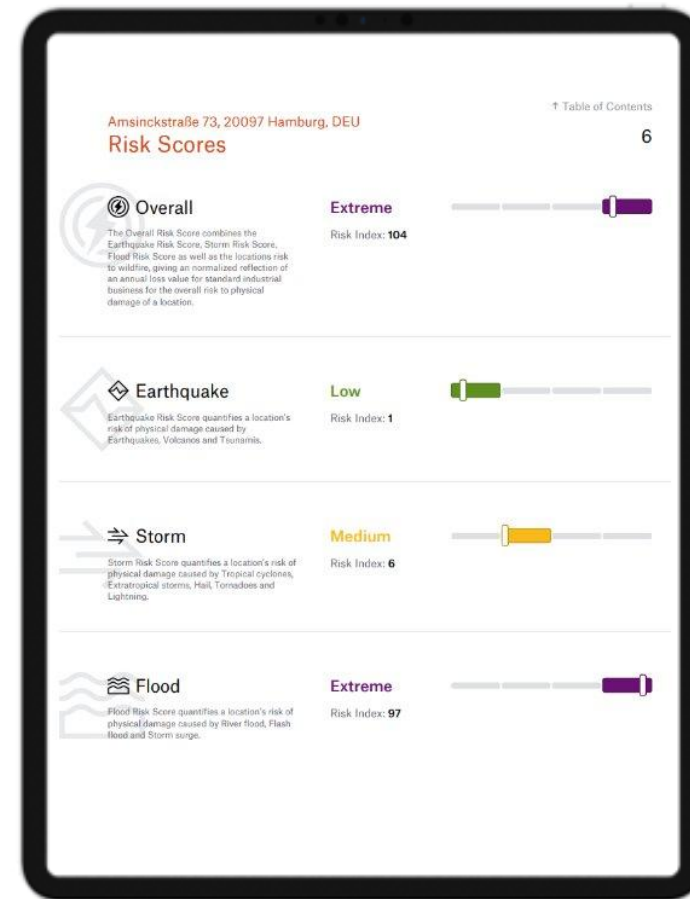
Amsinckstraße 73, 20097 Hamburg, DEU

Risk Scores

↑ Table of Contents

6

Overall

The Overall Risk Score combines the Earthquake Risk Score, Storm Risk Score, Flood Risk Score as well as the locations risk to wildfire, giving an normalized reflection of an annual loss value for standard industrial business for the overall risk to physical damage of a location.

Extreme

Risk Index: 104

Earthquake

Earthquake Risk Score quantifies a location's risk of physical damage caused by Earthquakes, Volcanos and Tsunamis.

Low

Risk Index: 1

Storm

Storm Risk Score quantifies a location's risk of physical damage caused by Tropical cyclones, Extratropical storms, Hail, Tornadoes and Lightning.

Medium

Risk Index: 6

Flood

Flood Risk Score quantifies a location's risk of physical damage caused by River flood, Flash flood and Storm surge.

Extreme

Risk Index: 97